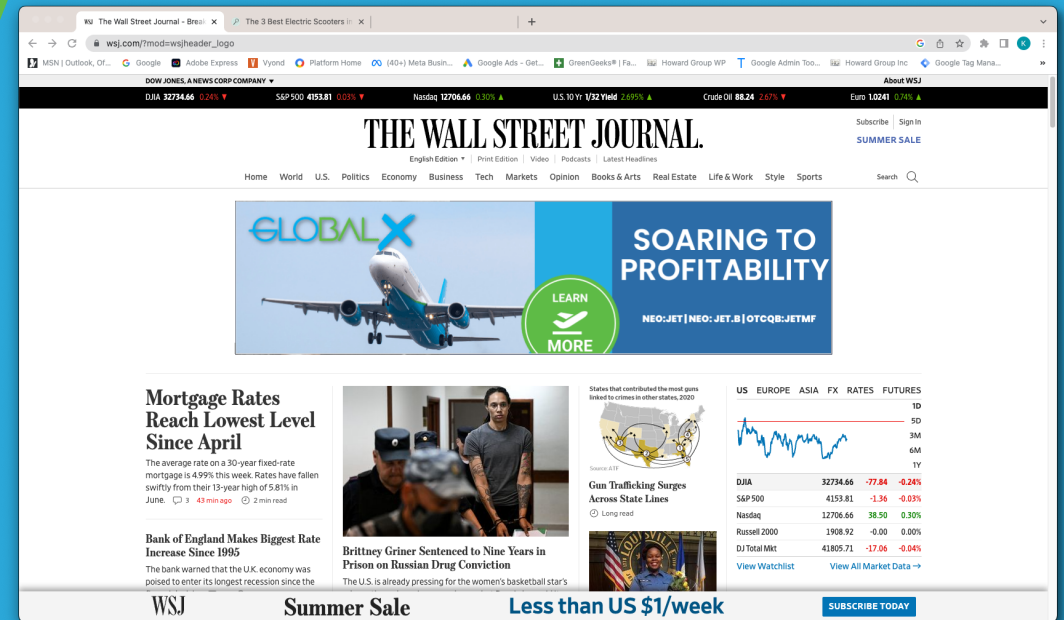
WSJ The Wall Street Journal - Break × The 3 Best Electric Scooters in × +

wsj.com/?mod=wsjheader_logo

MSN | Outlook, Of... Google Adobe Express Vyond Platform Home (40+) Meta Busin... Google Ads - Get... GreenGeeks® | Fa... Howard Group WP Google Admin Too... Howard Group Inc Google Tag Mana...

DOW JONES, A NEWS CORP COMPANY ▾ About WSJ

DJIA 32734.66 0.24% ▼ S&P 500 4153.81 0.03% ▼ Nasdaq 12706.66 0.30% ▲ U.S. 10 Yr 1/32 Yield 2.695% ▲ Crude Oil 88.24 2.67% ▼ Euro 1.0241 0.74% ▲

THE WALL STREET JOURNAL.

Subscribe | Sign In
SUMMER SALE

English Edition ▾ | Print Edition | Video | Podcasts | Latest Headlines

Home World U.S. Politics Economy Business Tech Markets Opinion Books & Arts Real Estate Life & Work Style Sports Search

GLOBAL X
LEARN MORE
SOARING TO PROFITABILITY
NEO:JET | NEO: JET.B | OTCQB:JETMF

Mortgage Rates Reach Lowest Level Since April

The average rate on a 30-year fixed-rate mortgage is 4.99% this week. Rates have fallen swiftly from their 13-year high of 5.81% in June. 3 43 min ago 2 min read

Bank of England Makes Biggest Rate Increase Since 1995

The bank warned that the U.K. economy was poised to enter its longest recession since the

Brittney Griner Sentenced to Nine Years in Prison on Russian Drug Conviction

The U.S. is already pressing for the women's basketball star's

States that contributed the most guns linked to crimes in other states, 2020

Source: ATF

Gun Trafficking Surges Across State Lines

Long read

US EUROPE ASIA FX RATES FUTURES

1D
5D
3M
6M
1Y

| DJIA | 32734.66 | -77.84 | -0.24% |
|---|---|---|---|
| S&P 500 | 4153.81 | -1.36 | -0.03% |
| Nasdaq | 12706.66 | 38.50 | 0.30% |
| Russell 2000 | 1908.92 | -0.00 | 0.00% |
| DJ Total Mkt | 41805.71 | -17.06 | -0.04% |

View Watchlist View All Market Data →

WSJ Summer Sale Less than US $1/week SUBSCRIBE TODAY